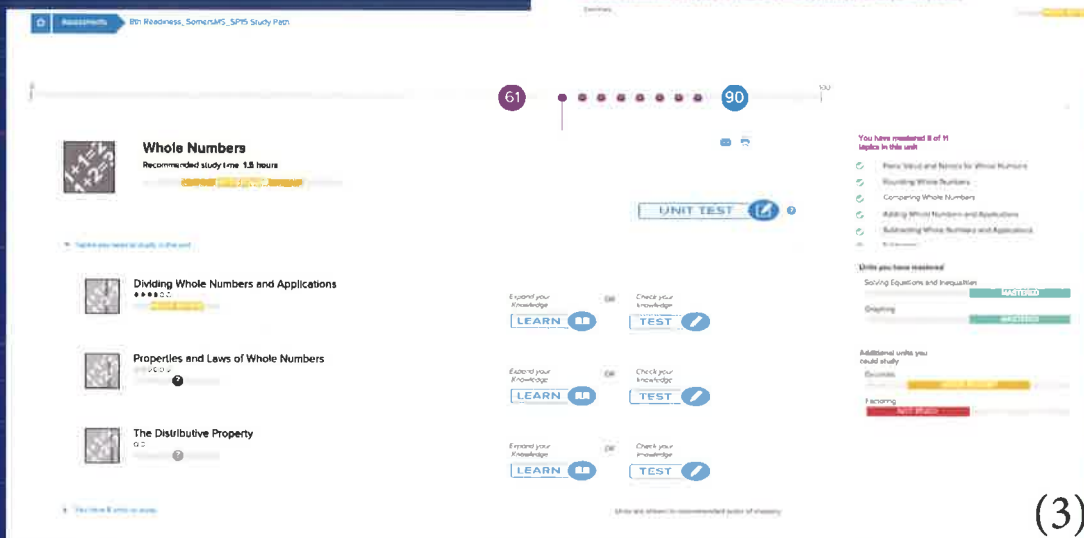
Assessments 8th Readiness_SomersMS_SP15 Study Path

61

90

100

Whole Numbers

Recommended study time 1.5 hours

UNIT TEST

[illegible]

Dividing Whole Numbers and Applications

Expand your Knowledge

LEARN

OR

Check your Knowledge

TEST

Properties and Laws of Whole Numbers

Expand your Knowledge

LEARN

OR

Check your Knowledge

TEST

The Distributive Property

Expand your Knowledge

LEARN

OR

Check your Knowledge

TEST

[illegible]

You have mastered 8 of 11 topics in this unit

Place Value and Names for Whole Numbers

Rounding Whole Numbers

Comparing Whole Numbers

Adding Whole Numbers and Applications

Subtracting Whole Numbers and Applications

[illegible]

Units you have mastered

Solving Equations and Inequalities

MASTERED

Graphing

MASTERED

Additional units you could study

Decimals

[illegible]

Factoring

NOT STUDIED

Units are shown in recommended order of mastery

(3)